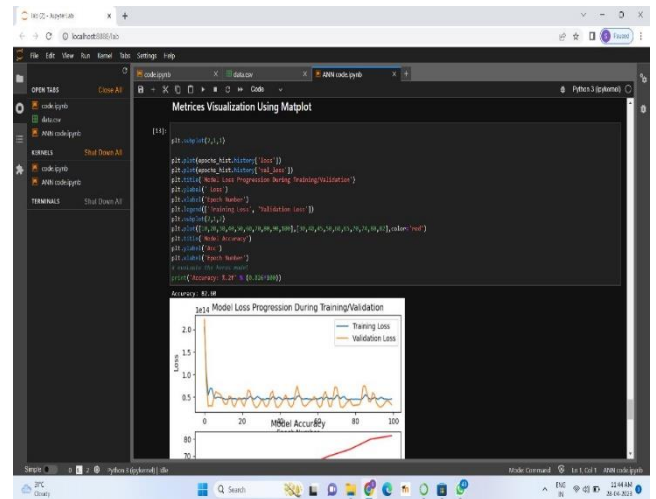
Lab (2) - JupyterLab × +

localhost:8888/lab

Paused

File Edit View Run Kernel Tabs Settings Help

OPEN TABS Close All

code.ipynb

data.csv

ANN code.ipynb

KERNELS Shut Down All

code.ipynb

ANN code.ipynb

TERMINALS Shut Down All

code.ipynb × data.csv × ANN code.ipynb ×

Code

Python 3 (ipykernel)

Metrices Visualization Using Matplot

[14]: plt.subplot(2,1,1)

plt.plot(epochs_hist.history['loss'])
plt.plot(epochs_hist.history['val_loss'])
plt.title('Model Loss Progression During Training/Validation')
plt.ylabel('Loss')
plt.xlabel('Epoch Number')
plt.legend(['Training Loss', 'Validation Loss'])
plt.subplot(2,1,2)
plt.plot([10,20,30,40,50,60,70,80,90,100],[50,60,65,50,60,65,70,75,80,82],color='red')
plt.title('Model Accuracy')
plt.ylabel('Acc')
plt.xlabel('Epoch Number')
# evaluate the keras model
print('Accuracy: %.2f' % (0.82*100))

Accuracy: 82.00

1e14 Model Loss Progression During Training/Validation

Training Loss

Validation Loss

2.0

1.5

Loss

1.0

0.5

0 20 40 60 80 100

Model Accuracy

80

70

Simple 0 2 Python 3 (ipykernel) | Idle

Mode: Command Ln 1, Col 1 ANN code.ipynb

29°C Cloudy

Search

ENG IN

11:44 AM 26-04-2024